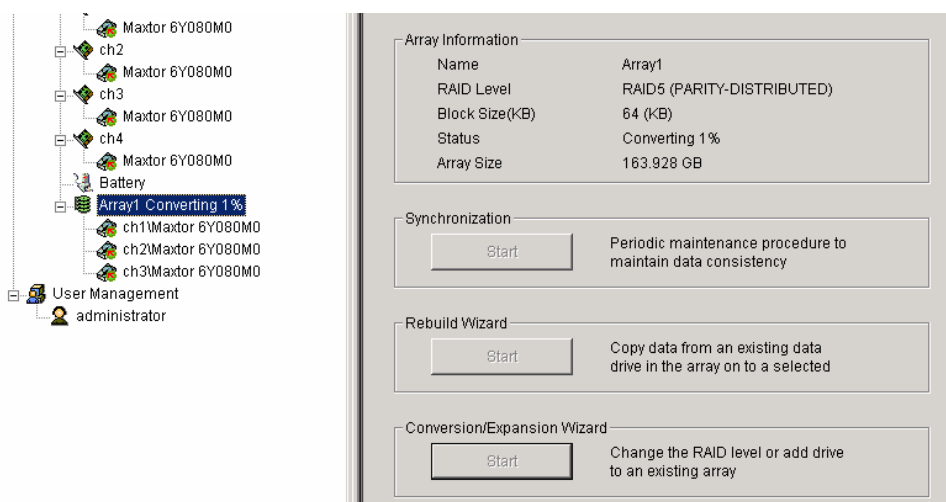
Maxtor 6Y080M0
ch2
Maxtor 6Y080M0
ch3
Maxtor 6Y080M0
ch4
Maxtor 6Y080M0
Battery
Array1 Converting 1%
ch1\Maxtor 6Y080M0
ch2\Maxtor 6Y080M0
ch3\Maxtor 6Y080M0
User Management
administrator

Array Information

| | |
|---|---|
| Name | Array1 |
| RAID Level | RAID5 (PARITY-DISTRIBUTED) |
| Block Size(KB) | 64 (KB) |
| Status | Converting 1% |
| Array Size | 163.928 GB |

Synchronization
Start
Periodic maintenance procedure to maintain data consistency

Rebuild Wizard
Start
Copy data from an existing data drive in the array on to a selected

Conversion/Expansion Wizard
Start
Change the RAID level or add drive to an existing array